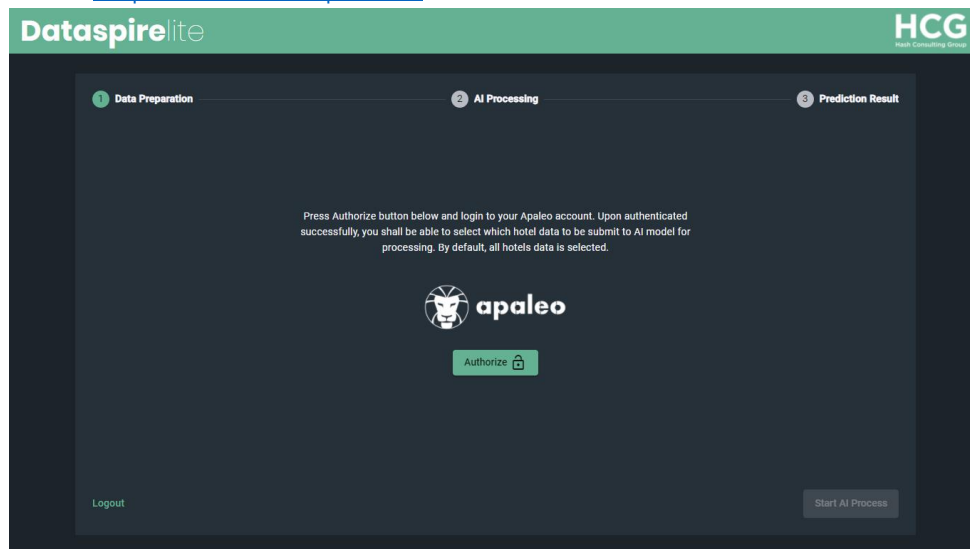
Dataspirelite

HCG
Hash Consulting Group

1 Data Preparation
2 AI Processing
3 Prediction Result

Press Authorize button below and login to your Apaleo account. Upon authenticated successfully, you shall be able to select which hotel data to be submit to AI model for processing. By default, all hotels data is selected.

apaleo

Authorize

Logout

Start AI Process